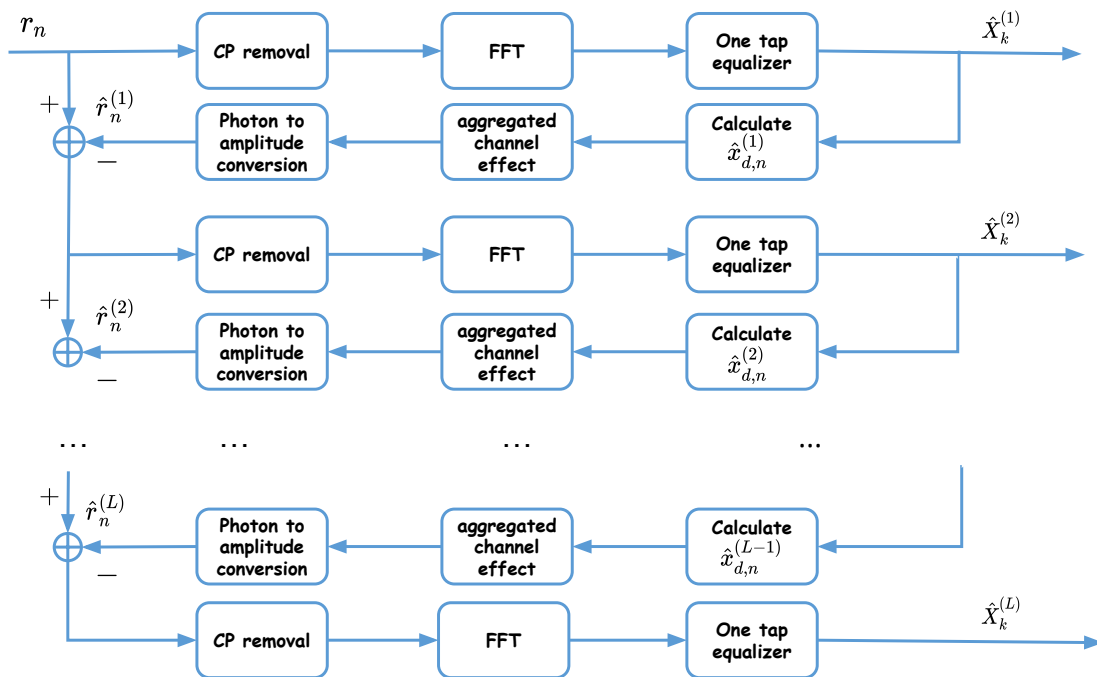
$r_n$

CP removal

FFT

One tap equalizer

$\hat{X}_k^{(1)}$

$+$

$\hat{r}_n^{(1)}$

$-$

Photon to amplitude conversion

aggregated channel effect

Calculate $\hat{x}_{d,n}^{(1)}$

CP removal

FFT

One tap equalizer

$\hat{X}_k^{(2)}$

$+$

$\hat{r}_n^{(2)}$

$-$

Photon to amplitude conversion

aggregated channel effect

Calculate $\hat{x}_{d,n}^{(2)}$

...

...

...

...

$+$

$\hat{r}_n^{(L)}$

$-$

Photon to amplitude conversion

aggregated channel effect

Calculate $\hat{x}_{d,n}^{(L-1)}$

CP removal

FFT

One tap equalizer

$\hat{X}_k^{(L)}$